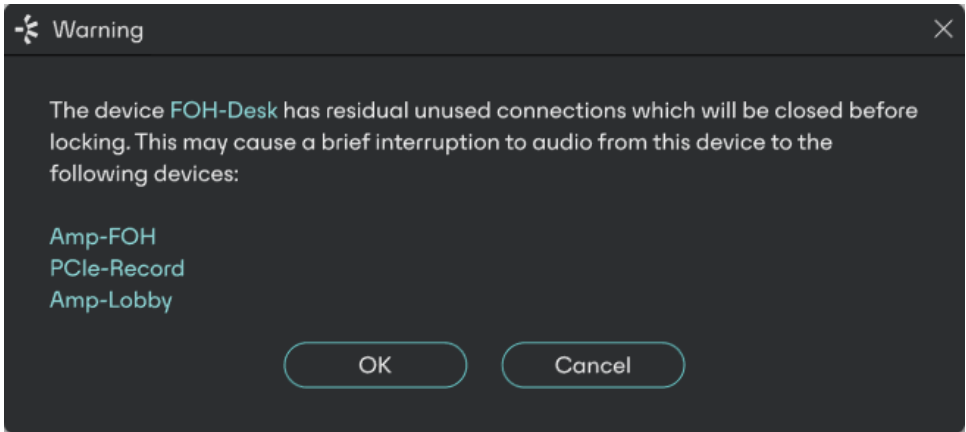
Warning

The device FOH-Desk has residual unused connections which will be closed before locking. This may cause a brief interruption to audio from this device to the following devices:

Amp-FOH
PCIe-Record
Amp-Lobby

OK Cancel